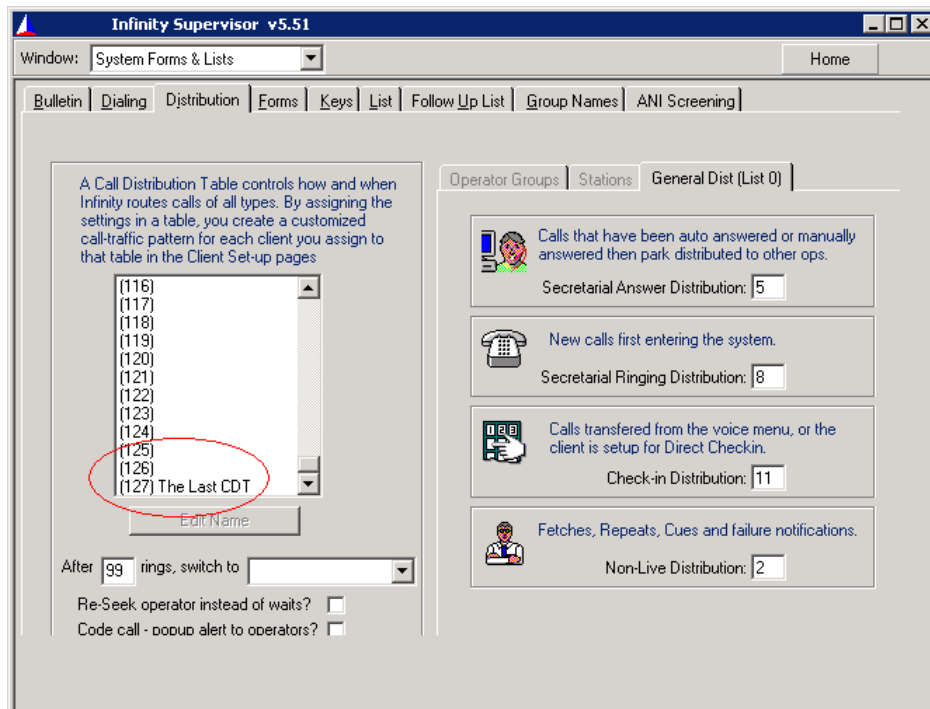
Infinity Supervisor v5.51

Window: System Forms & Lists

Home

Bulletin | Dialing | Distribution | Forms | Keys | List | Follow Up List | Group Names | ANI Screening

A Call Distribution Table controls how and when Infinity routes calls of all types. By assigning the settings in a table, you create a customized call-traffic pattern for each client you assign to that table in the Client Set-up pages

(116)
(117)
(118)
(119)
(120)
(121)
(122)
(123)
(124)
(125)
(126)
(127) The Last CDT

Edit Name

After 99 rings, switch to

Re-Seek operator instead of waits?

Code call - popup alert to operators?

Operator Groups | Stations | General Dist (List 0)

Calls that have been auto answered or manually answered then park distributed to other ops.

Secretarial Answer Distribution: 5

New calls first entering the system.

Secretarial Ringing Distribution: 8

Calls transfered from the voice menu, or the client is setup for Direct Checkin.

Check-in Distribution: 11

Fetches, Repeats, Cues and failure notifications.

Non-Live Distribution: 2